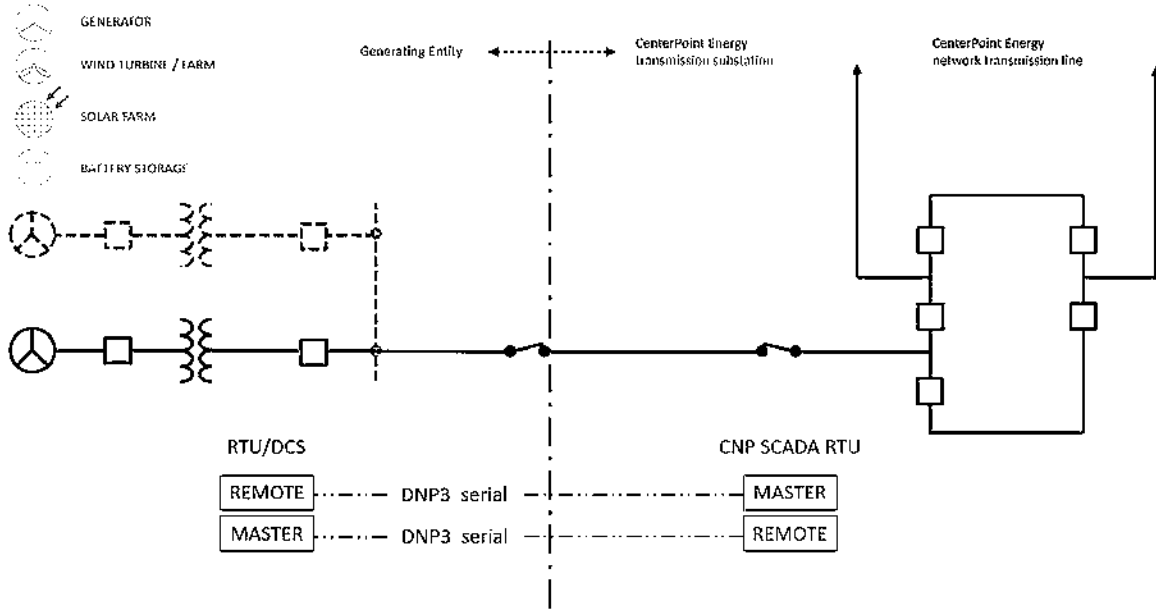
GENERATOR

WIND TURBINE / FARM

SOLAR FARM

BATTERY STORAGE

Generating Entity

CenterPoint Energy transmission substation

CenterPoint Energy network transmission line

RTU/DCS

CNP SCADA RTU

REMOTE — DNP3 serial — MASTER

MASTER — DNP3 serial — REMOTE